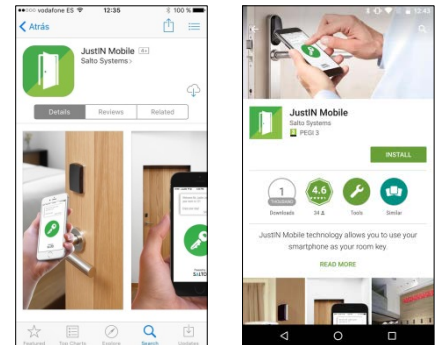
vodafone ES 12:35 100 %

Atrás

JustIN Mobile 4+

Salto Systems

Details

Reviews

Related

Featured

Top Charts

Explore

Search

Updates

12:49

JustIN Mobile

Salto Systems

PEGI 3

INSTALL

1 THOUSAND

Downloads

4.6

34

Tools

Similar

JustIN Mobile technology allows you to use your smartphone as your room key.

READ MORE